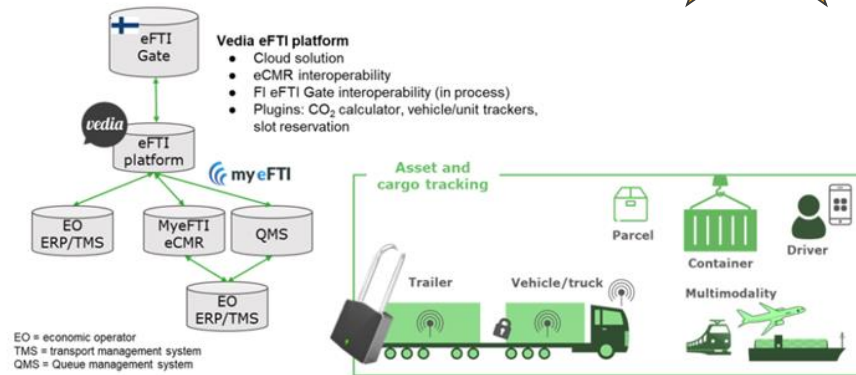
eFTI Gate

Vedia eFTI platform
- Cloud solution
- eCMR interoperability
- FI eFTI Gate interoperability (in process)
- Plugins: $CO_2$ calculator, vehicle/unit trackers, slot reservation

vedia

eFTI platform

myeFTI

EO ERP/TMS

MyeFTI eCMR

QMS

EO ERP/TMS

EO = economic operator
TMS = transport management system
QMS = Queue management system

Asset and cargo tracking

Parcel

Container

Driver

Trailer

Vehicle/truck

Multimodality